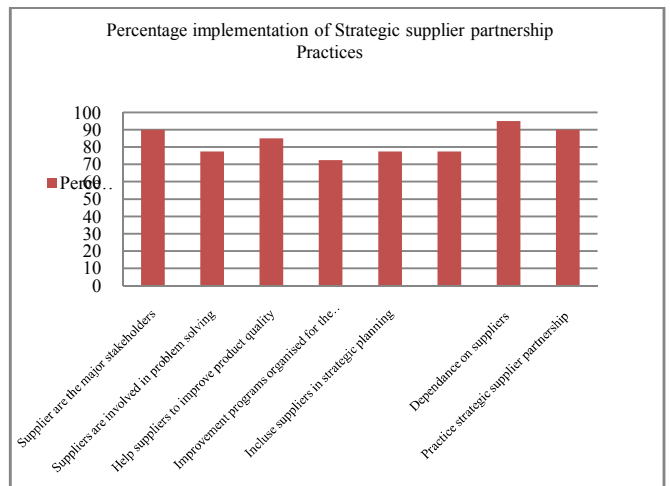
Percentage implementation of Strategic supplier partnership Practices

100
90
80
70
60
50
40
30
20
10
0

Perce…

Supplier are the major stakeholders
Suppliers are involved in problem solving
Help suppliers to improve product quality
Improvement programs organised for the…
Incluse suppliers in strategic planning
Dependance on suppliers
Practice strategic supplier partnership